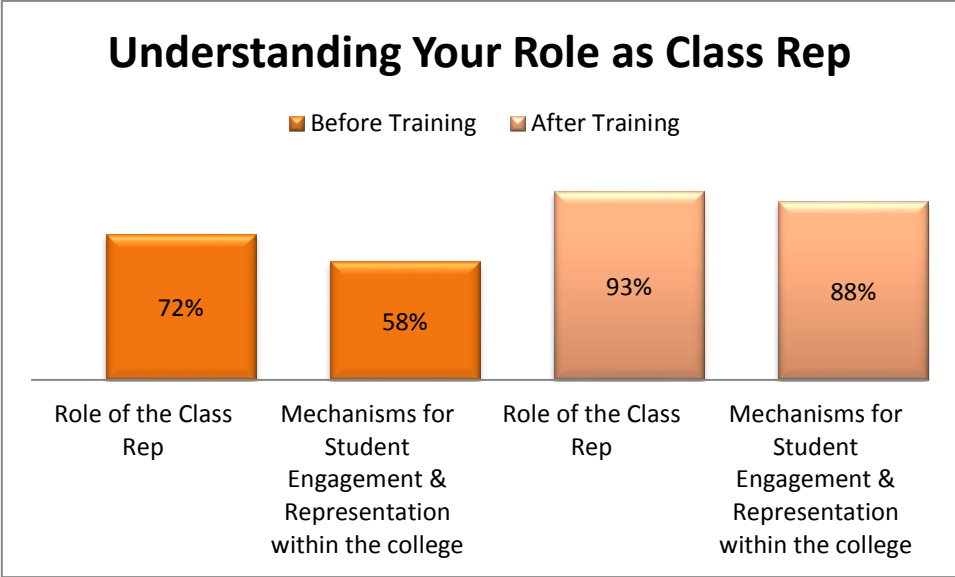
Understanding Your Role as Class Rep

Before Training
After Training

72%
58%
93%
88%

Role of the Class Rep

Mechanisms for Student Engagement & Representation within the college

Role of the Class Rep

Mechanisms for Student Engagement & Representation within the college